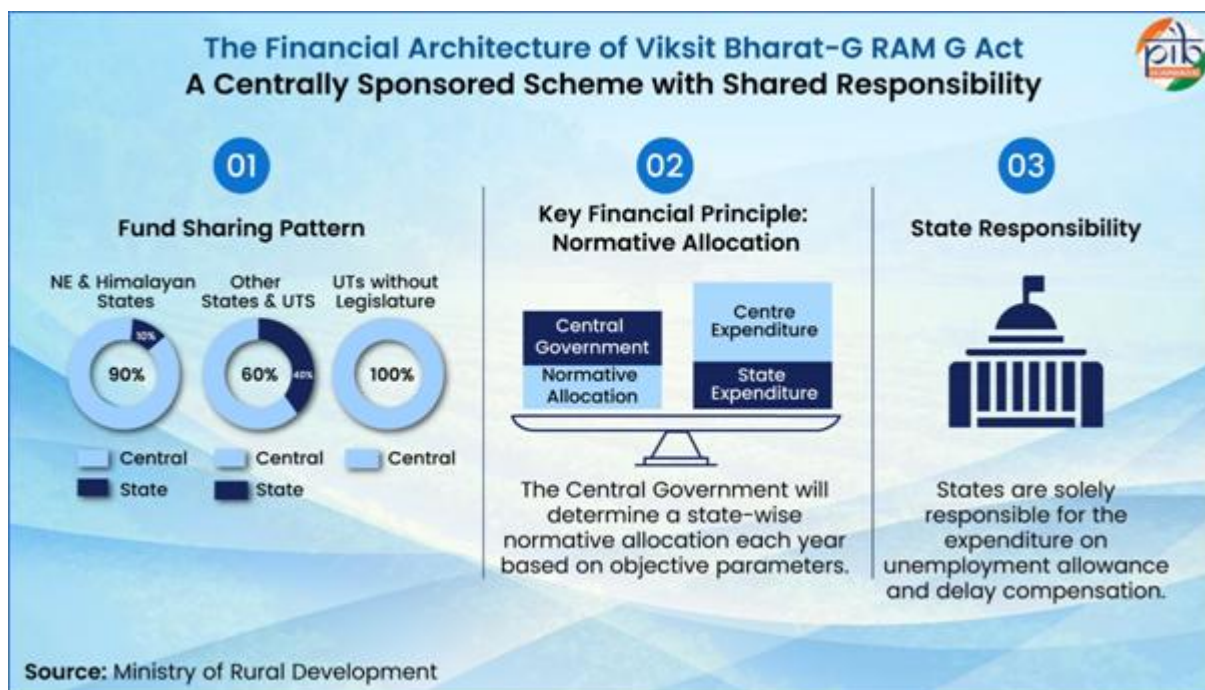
The Financial Architecture of Viksit Bharat-G RAM G Act
A Centrally Sponsored Scheme with Shared Responsibility

pib

01

Fund Sharing Pattern

NE & Himalayan States

10%

90%

Other States & UTS

60%

40%

UTs without Legislature

100%

Central
State

Central
State

Central

02

Key Financial Principle: Normative Allocation

Central Government

Normative Allocation

Centre Expenditure

State Expenditure

The Central Government will determine a state-wise normative allocation each year based on objective parameters.

03

State Responsibility

States are solely responsible for the expenditure on unemployment allowance and delay compensation.

Source: Ministry of Rural Development